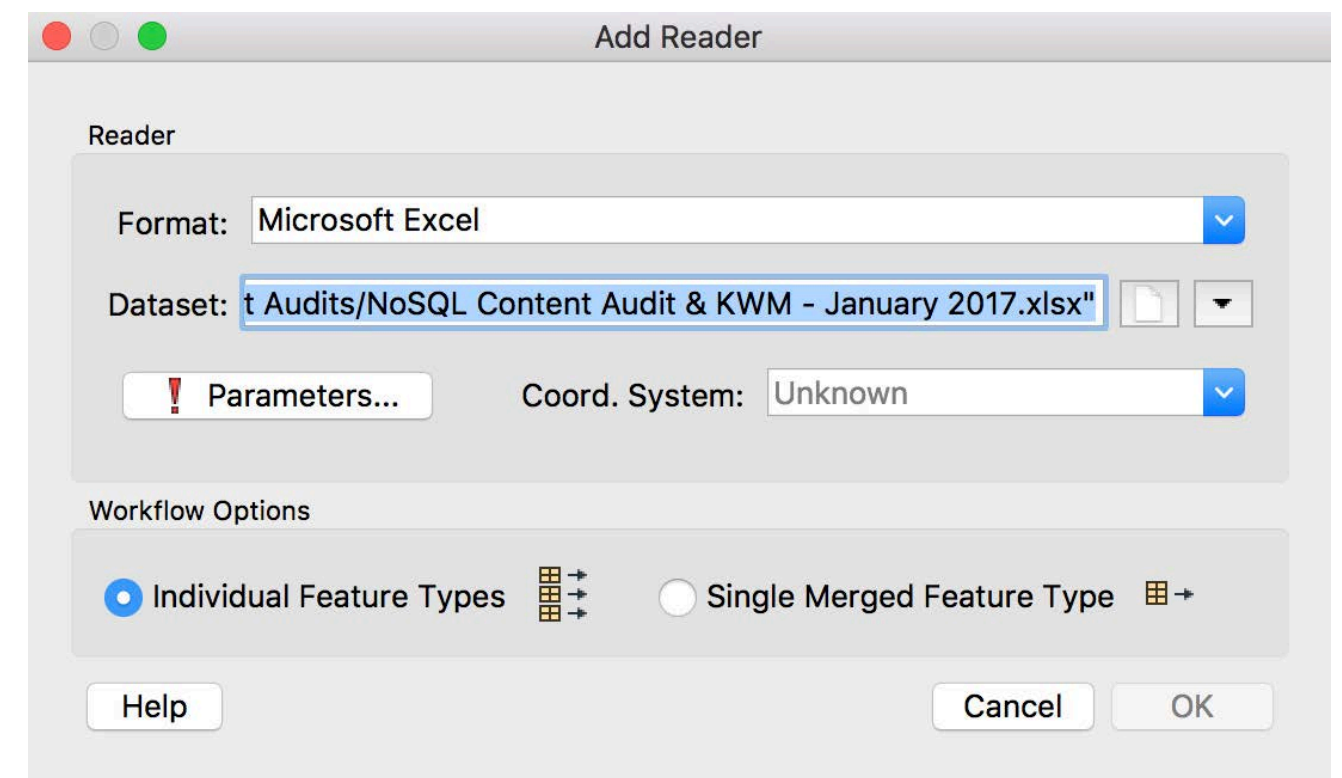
Add Reader

Reader

Format: Microsoft Excel

Dataset: t Audits/NoSQL Content Audit & KWM - January 2017.xlsx"

! Parameters...

Coord. System: Unknown

Workflow Options

Individual Feature Types

Single Merged Feature Type

Help

Cancel

OK